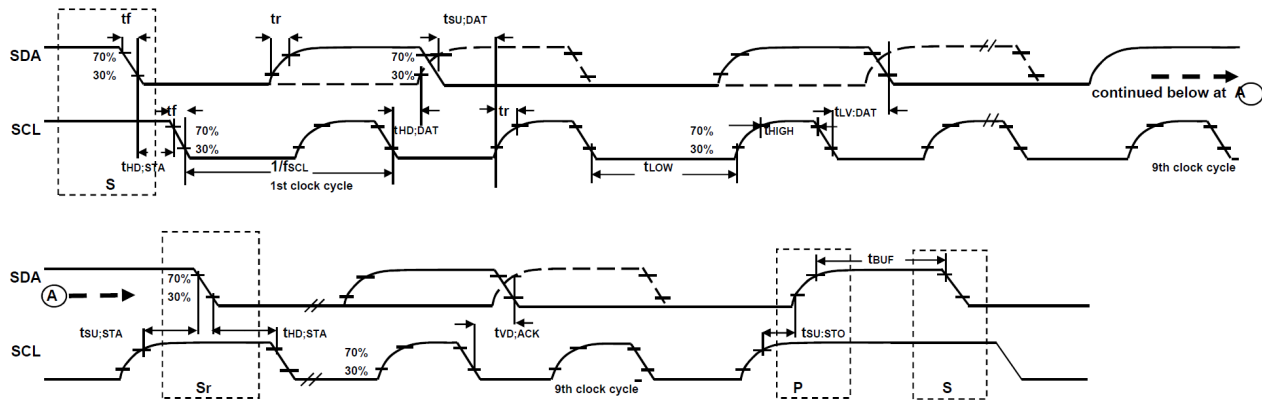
tf
tr
tSU;DAT
SDA
70%
30%
70%
30%
continued below at A
tf
tr
SCL
70%
30%
tHD;DAT
70%
30%
tHIGH
tLV;DAT
tHD;STA
1/fSCL
S
1st clock cycle
tLOW
9th clock cycle

SDA
70%
30%
tBUF
A
tSU;STA
tHD;STA
tVD;ACK
tSU;STO
SCL
70%
30%
Sr
9th clock cycle
P
S